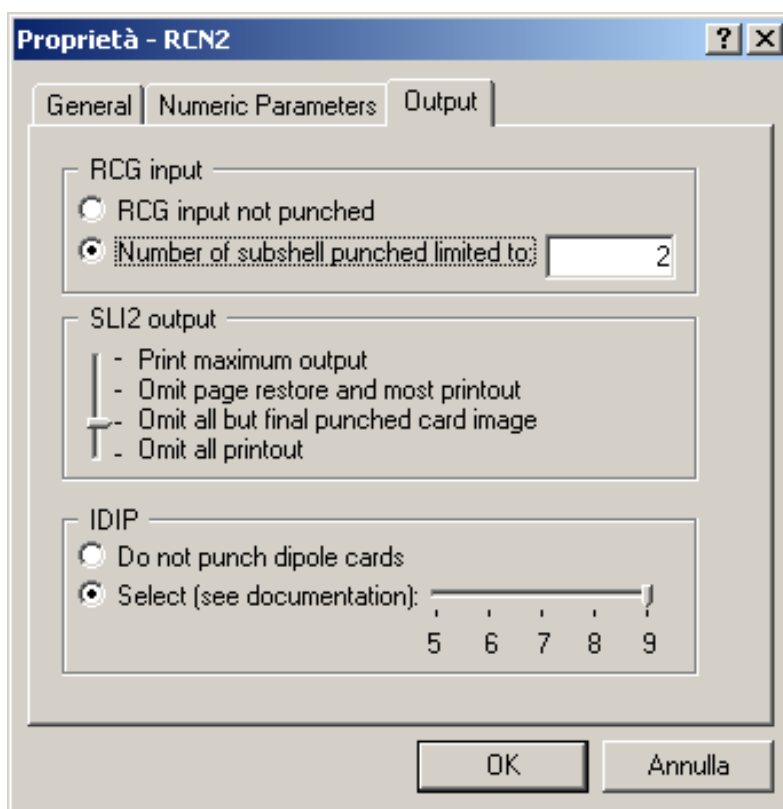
Proprietà - RCN2

?

General | Numeric Parameters | Output

RCG input
RCG input not punched
Number of subshell punched limited to: 2

SLI2 output
- Print maximum output
- Omit page restore and most printout
- Omit all but final punched card image
- Omit all printout

IDIP
Do not punch dipole cards
Select (see documentation):
5 6 7 8 9

OK
Annulla